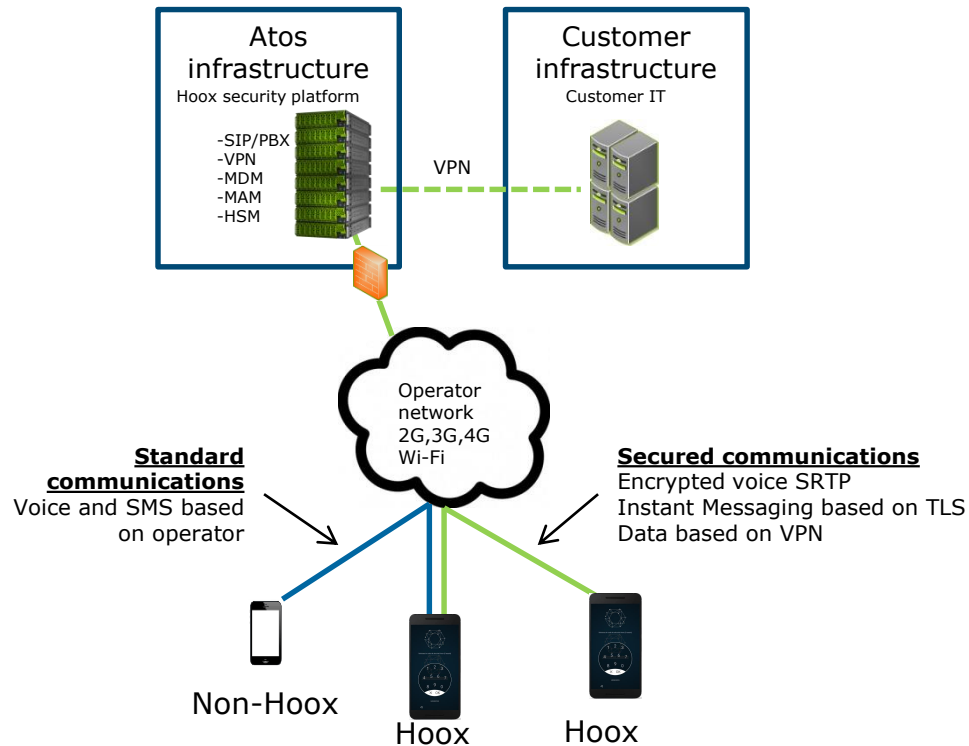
Atos infrastructure
Hoox security platform
-SIP/PBX
-VPN
-MDM
-MAM
-HSM

Customer infrastructure
Customer IT

VPN

Operator network
2G,3G,4G
Wi-Fi

**Standard communications**
Voice and SMS based on operator

**Secured communications**
Encrypted voice SRTP
Instant Messaging based on TLS
Data based on VPN

Non-Hoox

Hoox

Hoox